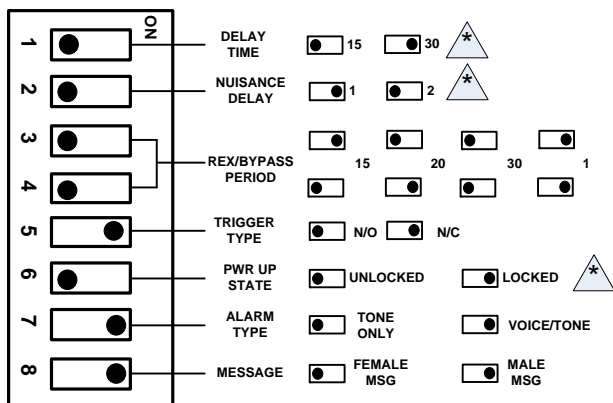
ON

1
DELAY TIME
15
30
*

2
NUISANCE DELAY
1
2
*

3
4
REX/BYPASS PERIOD
15
20
30
1

5
TRIGGER TYPE
N/O
N/C

6
PWR UP STATE
UNLOCKED
LOCKED
*

7
ALARM TYPE
TONE ONLY
VOICE/TONE

8
MESSAGE
FEMALE MSG
MALE MSG